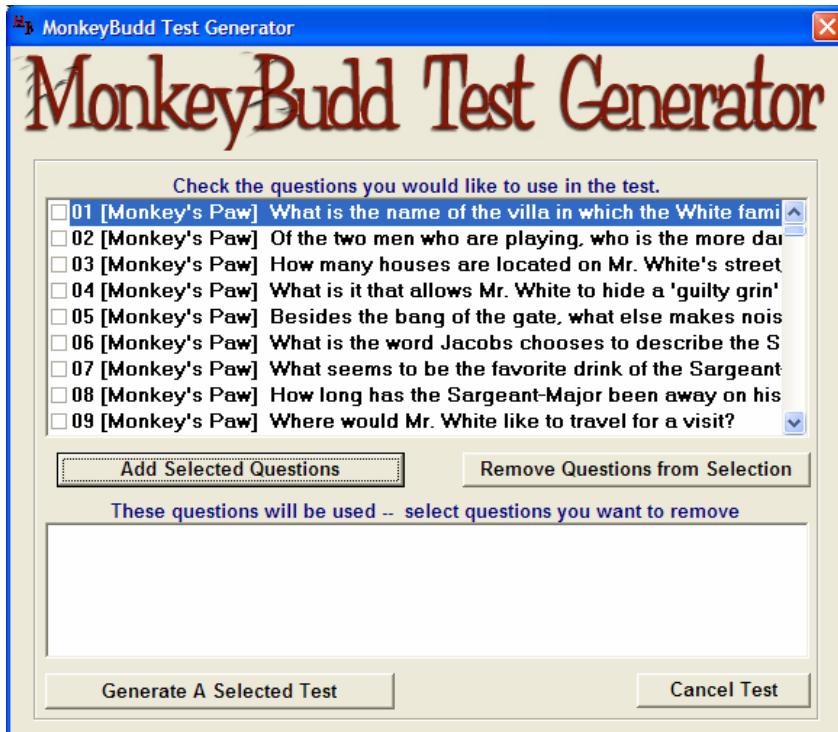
MonkeyBudd Test Generator

MonkeyBudd Test Generator

Check the questions you would like to use in the test.

01 [Monkey's Paw] What is the name of the villa in which the White fami
02 [Monkey's Paw] Of the two men who are playing, who is the more da
03 [Monkey's Paw] How many houses are located on Mr. White's street
04 [Monkey's Paw] What is it that allows Mr. White to hide a 'guilty grin'
05 [Monkey's Paw] Besides the bang of the gate, what else makes nois
06 [Monkey's Paw] What is the word Jacobs chooses to describe the S
07 [Monkey's Paw] What seems to be the favorite drink of the Sargeant
08 [Monkey's Paw] How long has the Sargeant-Major been away on his
09 [Monkey's Paw] Where would Mr. White like to travel for a visit?

Add Selected Questions

Remove Questions from Selection

These questions will be used -- select questions you want to remove

Generate A Selected Test

Cancel Test